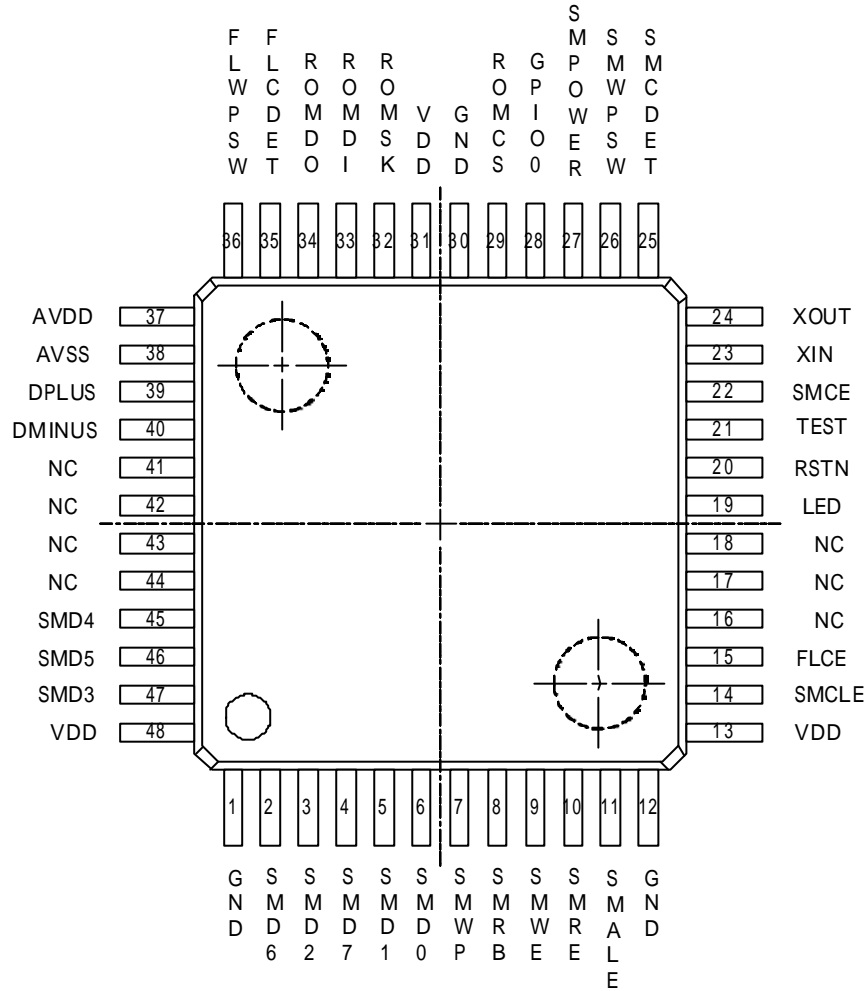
FLWPSW FLCDET ROMDO ROMDI ROMSK VDD GND ROMCS GPIO0 SMPOWER SMWPSW SMCDET

36 35 34 33 32 31 30 29 28 27 26 25

AVDD 37
AVSS 38
DPLUS 39
DMINUS 40
NC 41
NC 42
NC 43
NC 44
SMD4 45
SMD5 46
SMD3 47
VDD 48

24 XOUT
23 XIN
22 SMCE
21 TEST
20 RSTN
19 LED
18 NC
17 NC
16 NC
15 FLCE
14 SMCLE
13 VDD

1 2 3 4 5 6 7 8 9 10 11 12

GND SMD6 SMD2 SMD7 SMD1 SMD0 SMWP SMRB SMWE SMRE SMALE GND